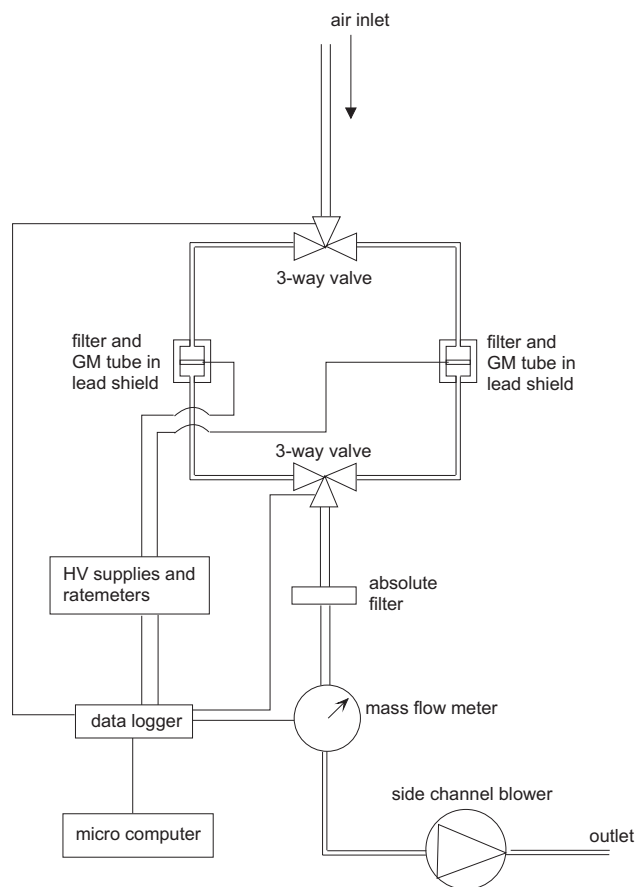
air inlet

3-way valve

filter and GM tube in lead shield

filter and GM tube in lead shield

3-way valve

HV supplies and ratemeters

absolute filter

data logger

mass flow meter

micro computer

side channel blower

outlet